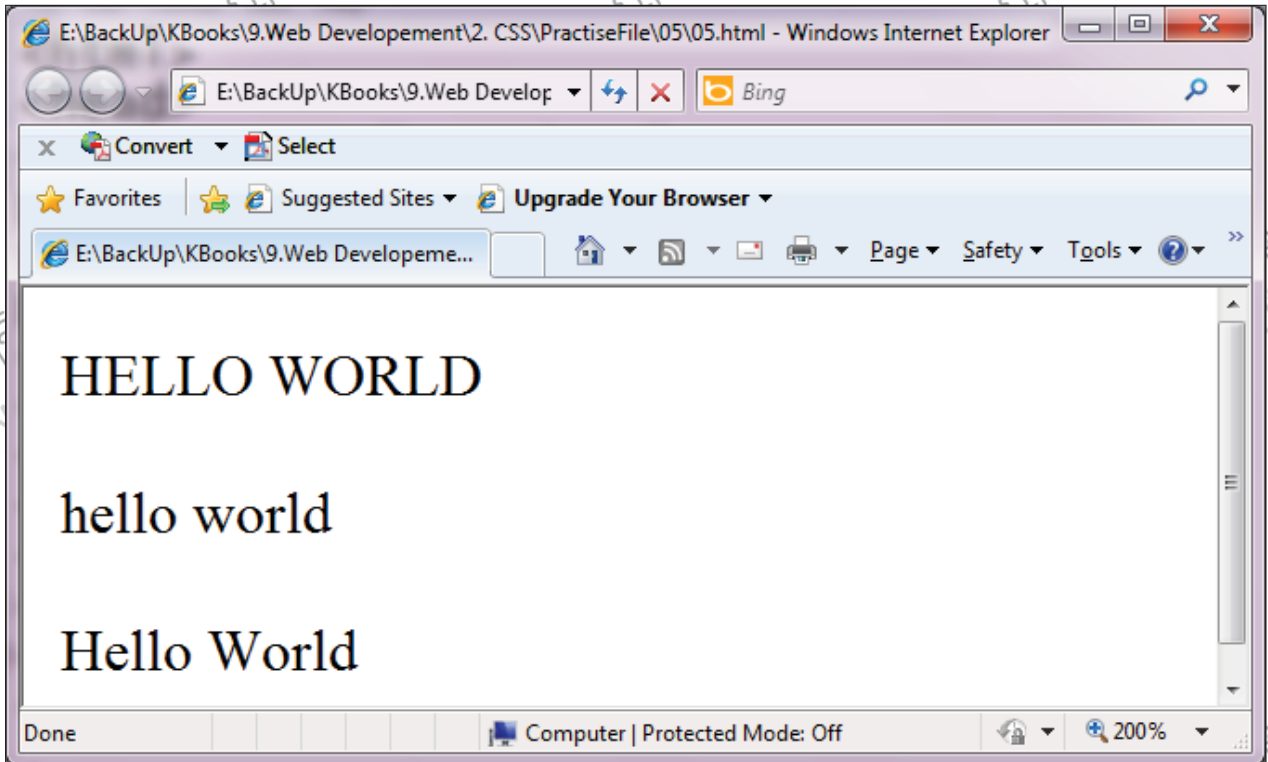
E:\BackUp\KBooks\9.Web Developement\2. CSS\PractiseFile\05\05.html - Windows Internet Explorer

E:\BackUp\KBooks\9.Web Develop

Bing

Convert Select

Favorites Suggested Sites Upgrade Your Browser

E:\BackUp\KBooks\9.Web Developeme...

Page Safety Tools

HELLO WORLD

hello world

Hello World

Done

Computer | Protected Mode: Off

200%